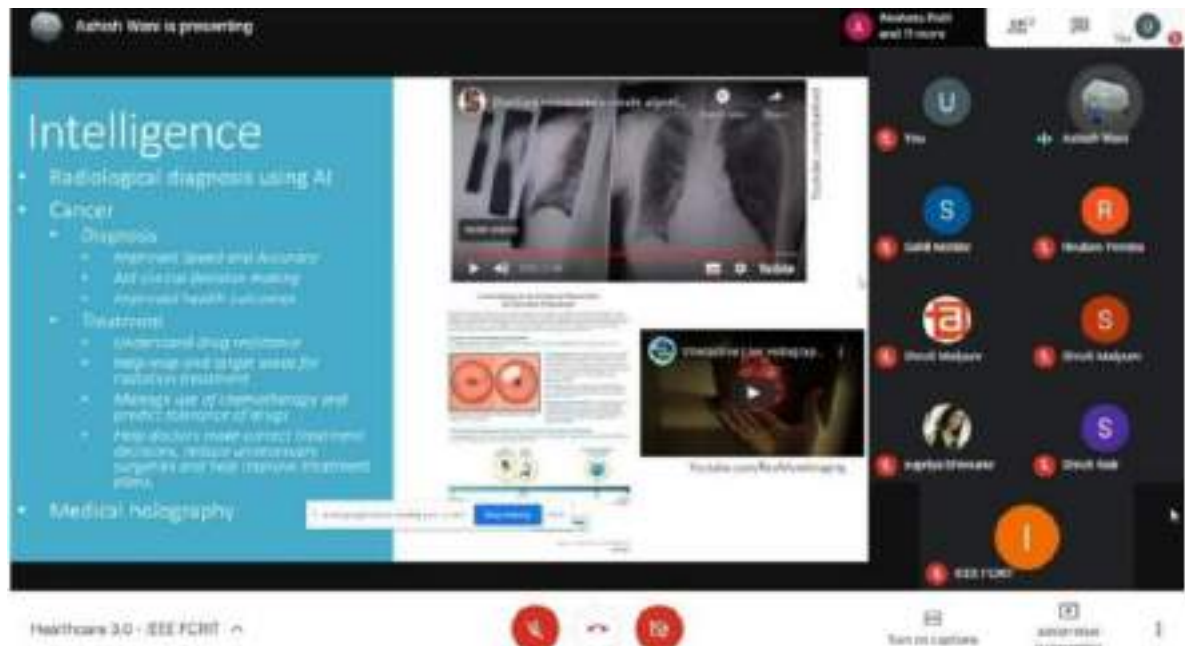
Ashish Wani is presenting

Reshma Patil and 11 more

Intelligence

- Radiological diagnosis using AI
- Cancer
  - Diagnosis
    - Improved Speed and Accuracy
    - Aid clinical decision making
    - Improved health outcomes
  - Treatment
    - Understand drug resistance
    - Help map and target areas for radiation treatment
    - Manage use of chemotherapy and predict tolerance of drugs
    - Help doctors make correct treatment decisions, reduce unnecessary surgeries and help improve treatment plans
- Medical holography

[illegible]

YouTube

Youtube.com/RealViewImaging

Stop sharing

U
You

Ashish Wani

S
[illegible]

R
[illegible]

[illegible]

S
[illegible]

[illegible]

S
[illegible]

I
IEEE FCRIT

Healthcare 3.0 - IEEE FCRIT

Turn on captions

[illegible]